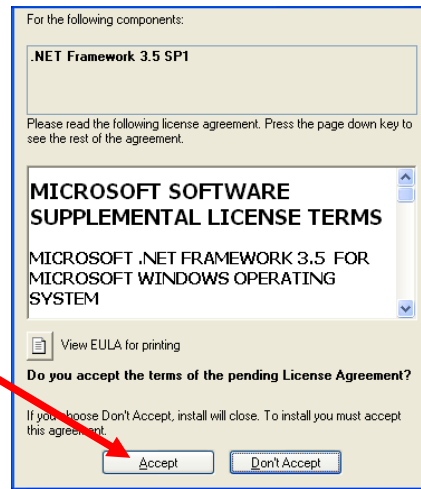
For the following components:

.NET Framework 3.5 SP1

Please read the following license agreement. Press the page down key to see the rest of the agreement.

MICROSOFT SOFTWARE SUPPLEMENTAL LICENSE TERMS

MICROSOFT .NET FRAMEWORK 3.5 FOR MICROSOFT WINDOWS OPERATING SYSTEM

View EULA for printing

Do you accept the terms of the pending License Agreement?

If you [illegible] choose Don't Accept, install will close. To install you must accept this agre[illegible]ent.

Accept

Don't Accept